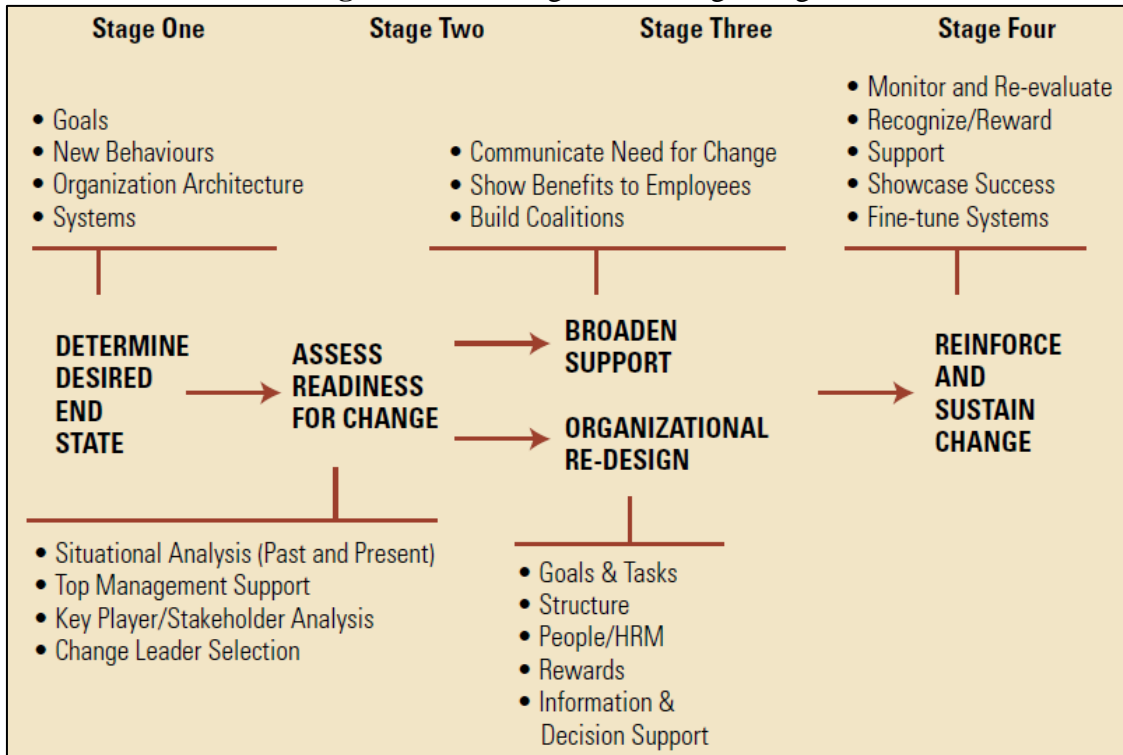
Stage One

Stage Two

Stage Three

Stage Four

• Goals
• New Behaviours
• Organization Architecture
• Systems

• Communicate Need for Change
• Show Benefits to Employees
• Build Coalitions

• Monitor and Re-evaluate
• Recognize/Reward
• Support
• Showcase Success
• Fine-tune Systems

DETERMINE DESIRED END STATE

ASSESS READINESS FOR CHANGE

BROADEN SUPPORT

ORGANIZATIONAL RE-DESIGN

REINFORCE AND SUSTAIN CHANGE

• Situational Analysis (Past and Present)
• Top Management Support
• Key Player/Stakeholder Analysis
• Change Leader Selection

• Goals & Tasks
• Structure
• People/HRM
• Rewards
• Information & Decision Support